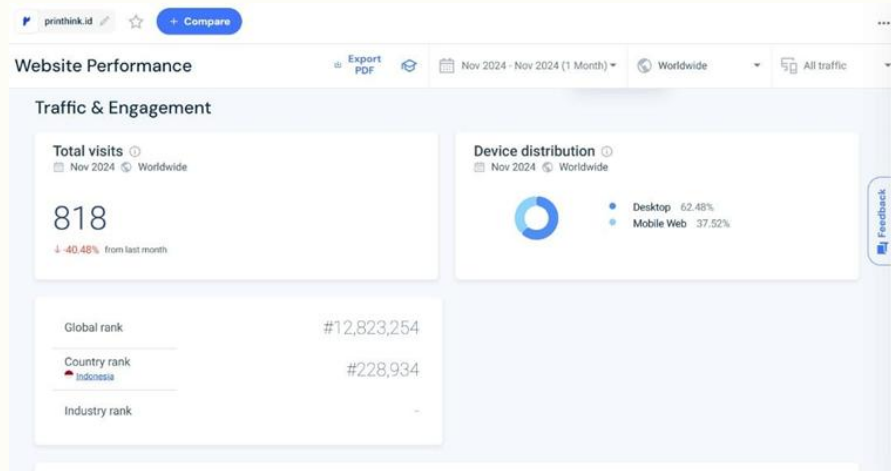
printhink.id

+ Compare

...

Website Performance

Export PDF

Nov 2024 - Nov 2024 (1 Month)

Worldwide

All traffic

Traffic & Engagement

Total visits
Nov 2024 Worldwide

818

↓ -40.48% from last month

Device distribution
Nov 2024 Worldwide

Desktop 62.48%
Mobile Web 37.52%

Feedback

| | |
|---|---|
| Global rank | #12,823,254 |
| Country rank Indonesia | #228,934 |
| Industry rank | - |